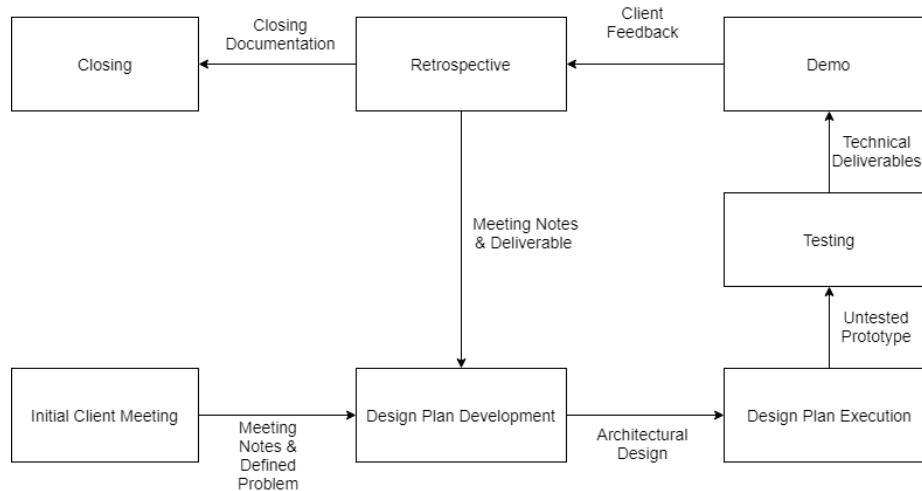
Closing Documentation

Client Feedback

Closing

Retrospective

Demo

Technical Deliverables

Meeting Notes & Deliverable

Testing

Untested Prototype

Initial Client Meeting

Meeting Notes & Defined Problem

Design Plan Development

Architectural Design

Design Plan Execution